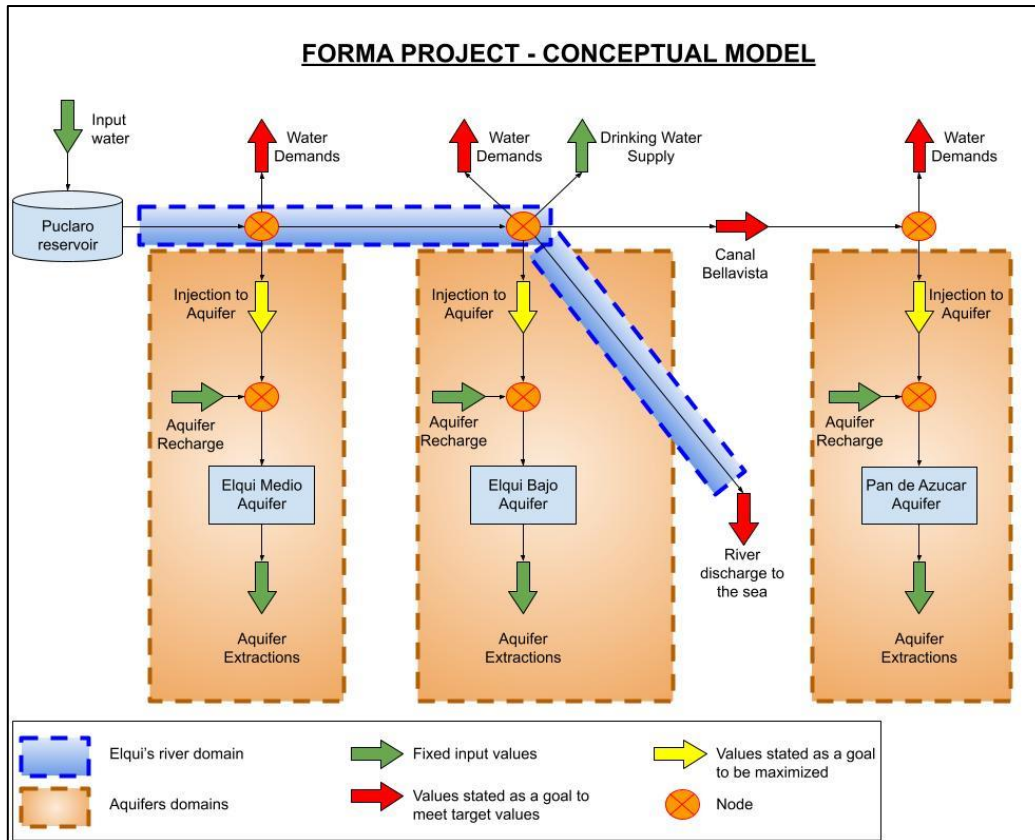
FORMA PROJECT - CONCEPTUAL MODEL

Input water

Puclaro reservoir

Water Demands

Water Demands

Drinking Water Supply

Water Demands

Canal Bellavista

Injection to Aquifer

Aquifer Recharge

Elqui Medio Aquifer

Aquifer Extractions

Injection to Aquifer

Aquifer Recharge

Elqui Bajo Aquifer

Aquifer Extractions

River discharge to the sea

Injection to Aquifer

Aquifer Recharge

Pan de Azucar Aquifer

Aquifer Extractions

Elqui's river domain

Aquifers domains

Fixed input values

Values stated as a goal to meet target values

Values stated as a goal to be maximized

Node